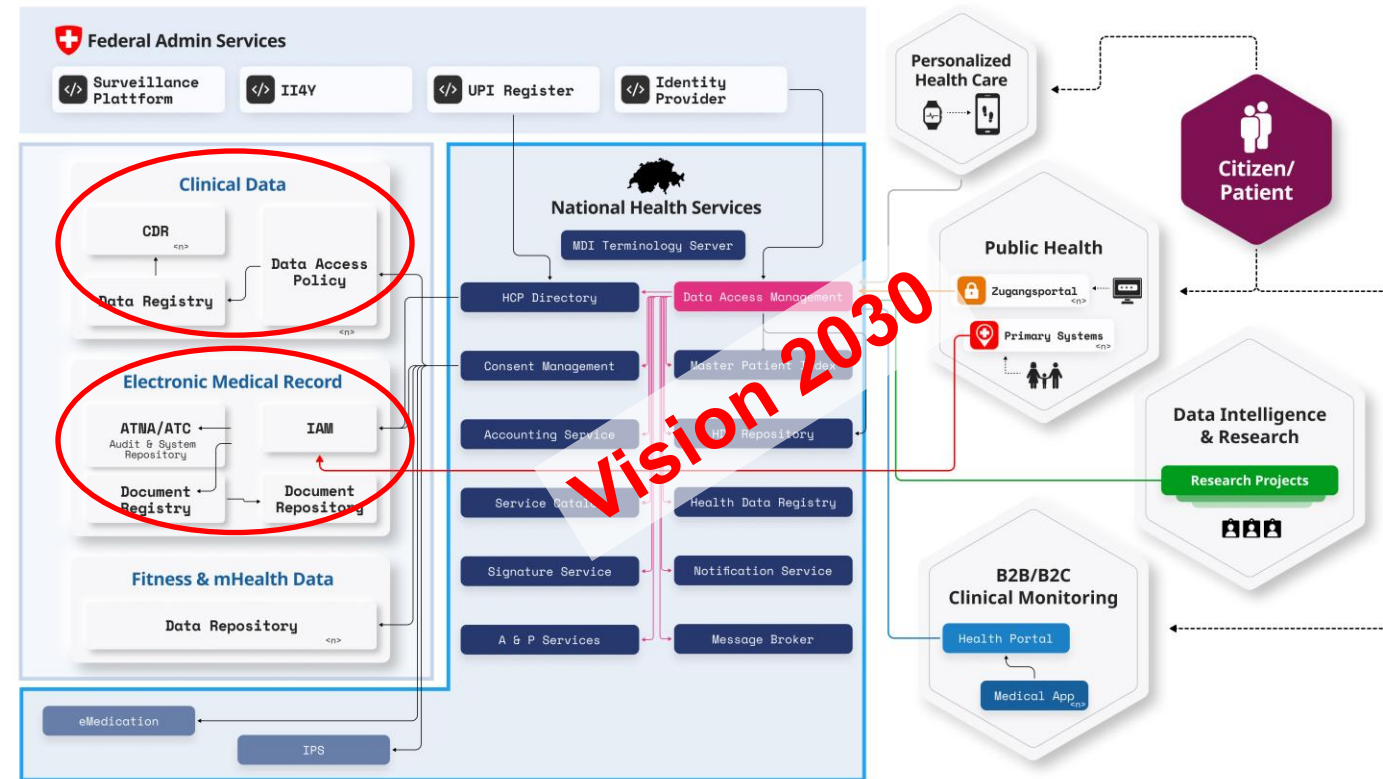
Federal Admin Services

Surveillance Plattform

II4Y

UPI Register

Identity Provider

Personalized Health Care

Citizen/ Patient

Clinical Data

CDR <n>

Data Access Policy <n>

Data Registry

National Health Services

MDI Terminology Server

HCP Directory

Data Access Management

Public Health

Zugangsportal <n>

Primary Systems <n>

Electronic Medical Record

Consent Management

Master Patient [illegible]dex

ATNA/ATC Audit & System Repository

IAM

Accounting Service

HD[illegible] Repository

Data Intelligence & Research

Document Registry

Document Repository

Service Catalo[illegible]

Health Data Registry

Research Projects

Vision 2030

Fitness & mHealth Data

Signature Service

Notification Service

B2B/B2C Clinical Monitoring

Data Repository <n>

A & P Services

Message Broker

Health Portal

Medical App <n>

eMedication

IPS